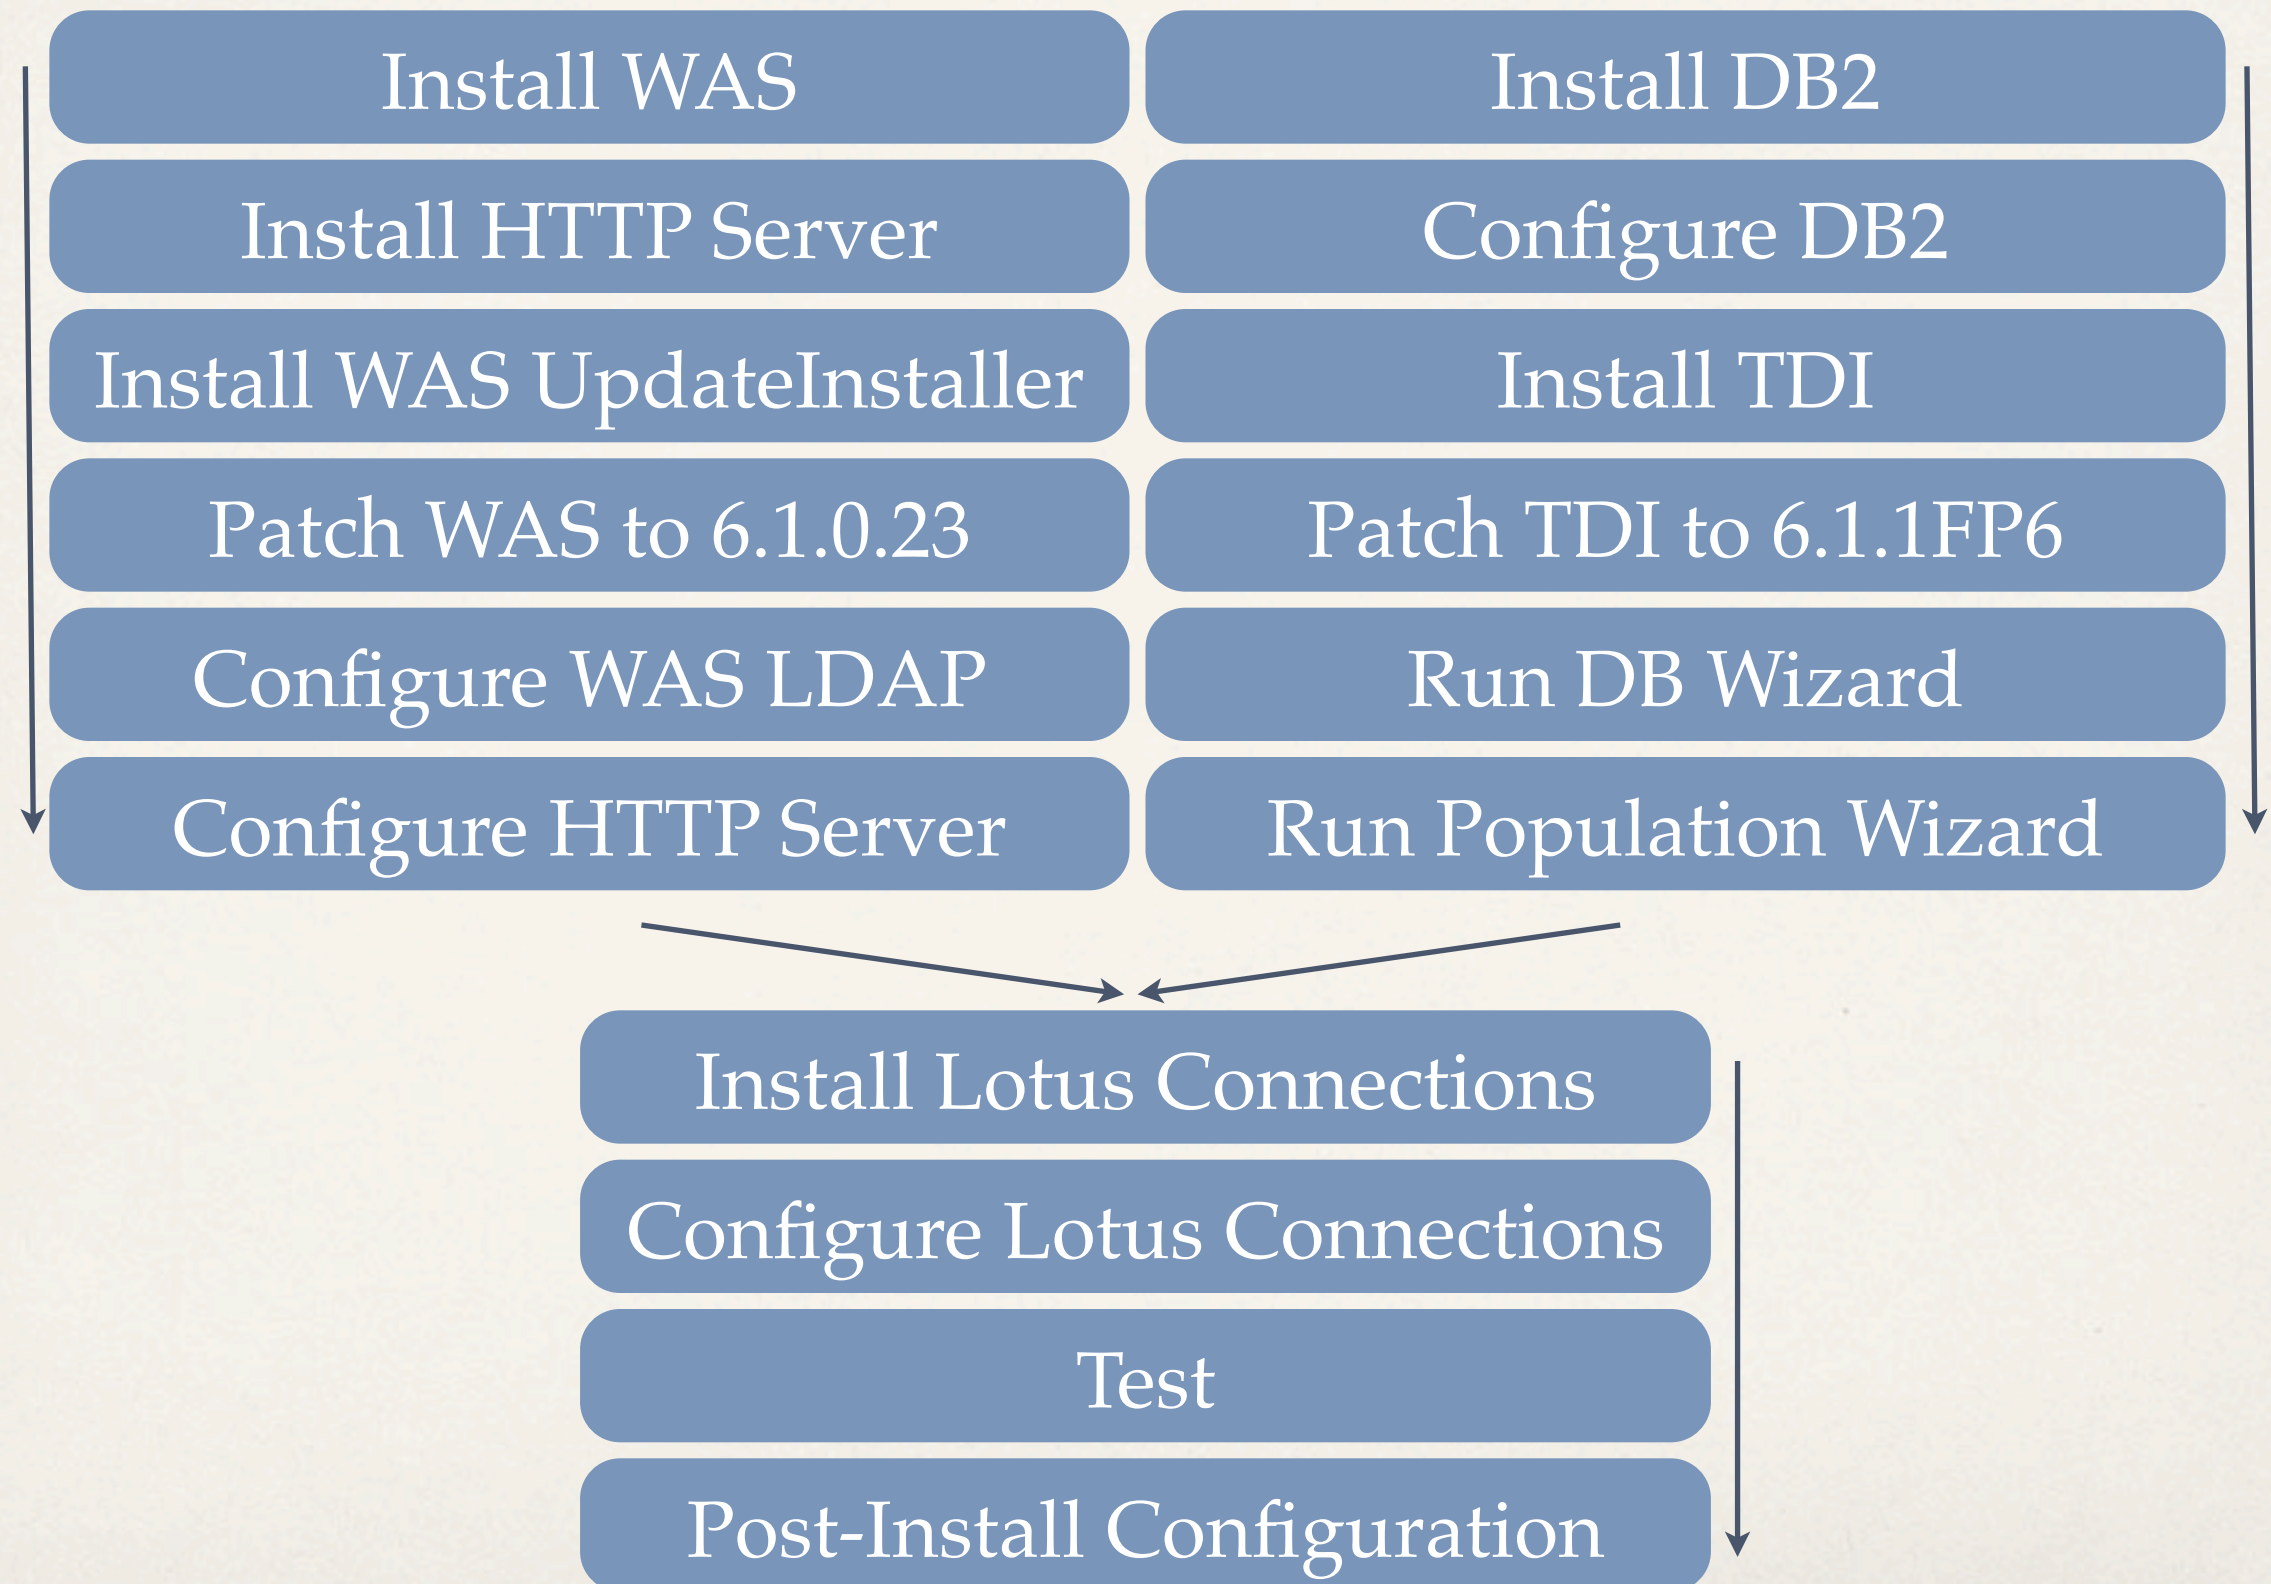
Install WAS

Install HTTP Server

Install WAS UpdateInstaller

Patch WAS to 6.1.0.23

Configure WAS LDAP

Configure HTTP Server

Install DB2

Configure DB2

Install TDI

Patch TDI to 6.1.1FP6

Run DB Wizard

Run Population Wizard

Install Lotus Connections

Configure Lotus Connections

Test

Post-Install Configuration